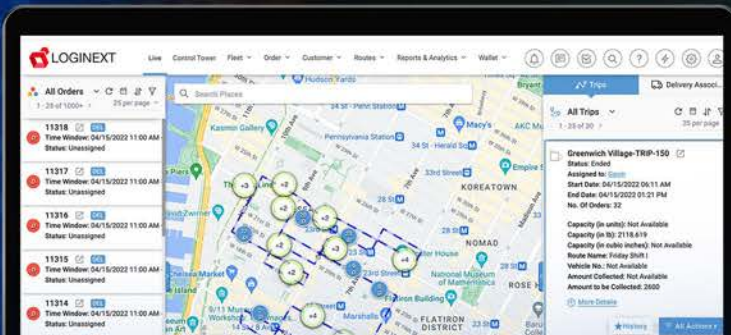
LOGINEXT

Live Control Tower Fleet Order Customer Routes Reports & Analytics Wallet

All Orders
1 - 25 of 1000+
25 per page

11318 DEL
Time Window: 04/15/2022 11:00 AM
Status: Unassigned

11317 DEL
Time Window: 04/15/2022 11:00 AM
Status: Unassigned

11316 DEL
Time Window: 04/15/2022 11:00 AM
Status: Unassigned

11315 DEL
Time Window: 04/15/2022 11:00 AM
Status: Unassigned

11314 DEL
Time Window: 04/15/2022 11:00 AM
Status: Unassigned

Search Places

Hudson Yards
Penn Station
Kasmin Gallery
Pennsylvania Station
Macy's
34 St - Herald Sq
KOREATOWN
Empire State
33rd Street
NOMAD
National Museum of Mathematics
Madison Square Park
Flatiron Building
FLATIRON DISTRICT
ROSE HILL
23rd Street
Chelsea Market
14 St
Bryant
AKC Mu
+3 +2 +3 +2 +3 +2 +4 +2 +4

Trips
Delivery Assoc.

All Trips
1 - 25 of 20
25 per page

Greenwich Village-TRIP-150
Status: Ended
Assigned to: Gavin
Start Date: 04/15/2022 06:11 AM
End Date: 04/15/2022 01:21 PM
No. Of Orders: 32

Capacity (in units): Not Available
Capacity (in lb): 2118.619
Capacity (in cubic inches): Not Available
Route Name: Friday Shift I
Vehicle No.: Not Available
Amount Collected: Not Available
Amount to be Collected: 2600

More Details

History
All Actions